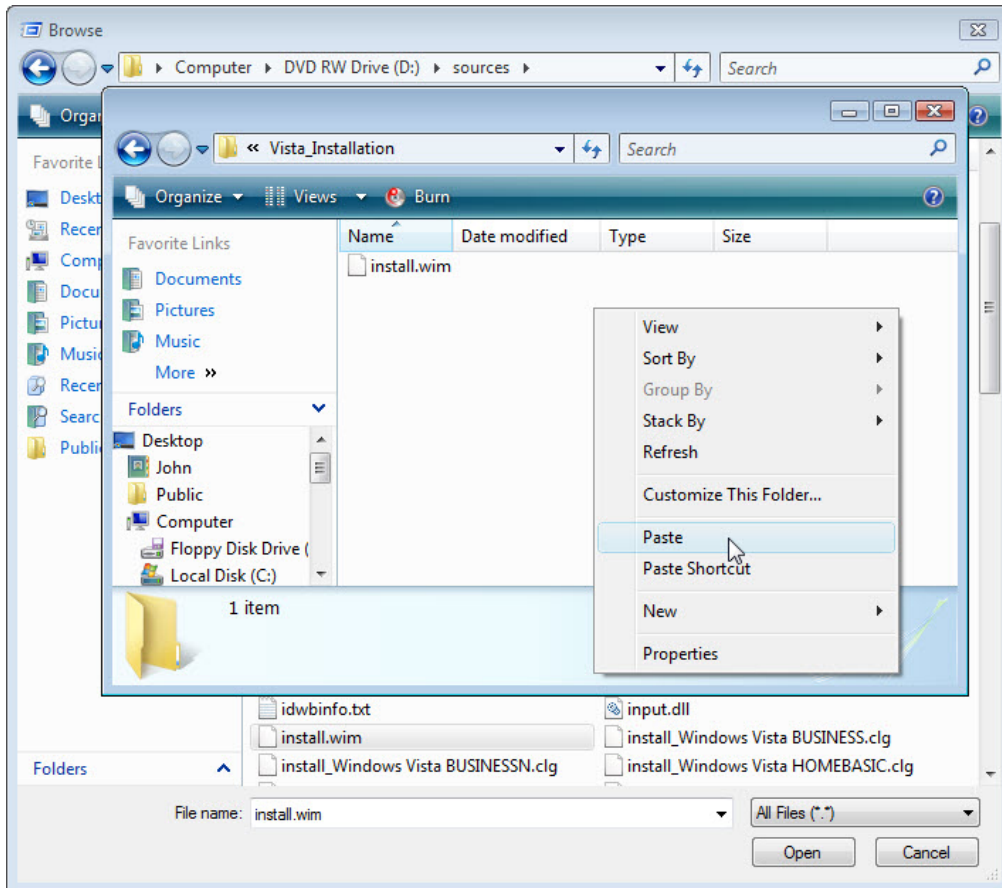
Browse

Computer ▸ DVD RW Drive (D:) ▸ sources ▸

Search

Organ

Favorite L

Deskt
Recen
Comp
Docu
Pictur
Music
Recen
Searc
Publi

« Vista_Installation

Search

Organize ▾ Views ▾ Burn

Favorite Links

Documents
Pictures
Music
More »

Folders

Desktop
John
Public
Computer
Floppy Disk Drive (
Local Disk (C:)

| Name | Date modified | Type | Size |
|---|---|---|---|
| install.wim | | | |

View
Sort By
Group By
Stack By
Refresh
Customize This Folder...
Paste
Paste Shortcut
New
Properties

1 item

idwbinfo.txt
input.dll
install.wim
install_Windows Vista BUSINESS.clg
install_Windows Vista BUSINESSN.clg
install_Windows Vista HOMEBASIC.clg

Folders

File name: install.wim

All Files (*.*)

Open
Cancel